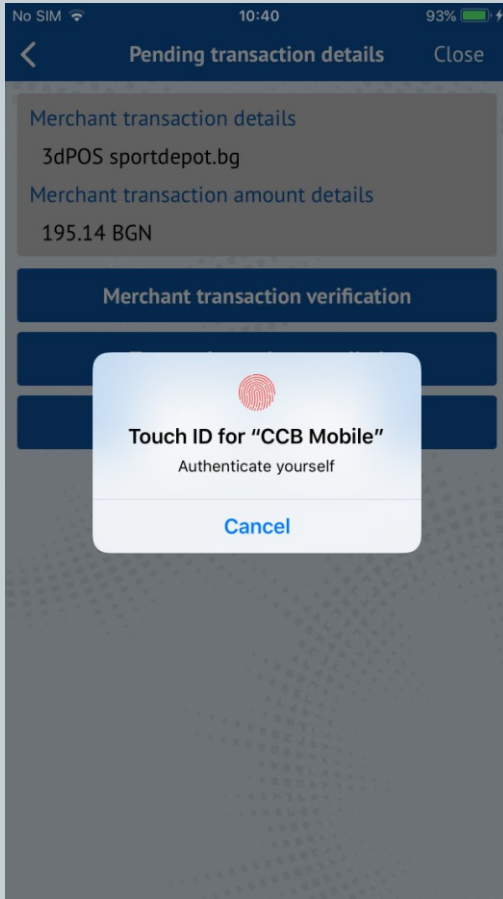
No SIM 10:40 93%

<
Pending transaction details
Close

Merchant transaction details
3dPOS sportdepot.bg
Merchant transaction amount details
195.14 BGN

Merchant transaction verification

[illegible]

Touch ID for “CCB Mobile”
Authenticate yourself
Cancel